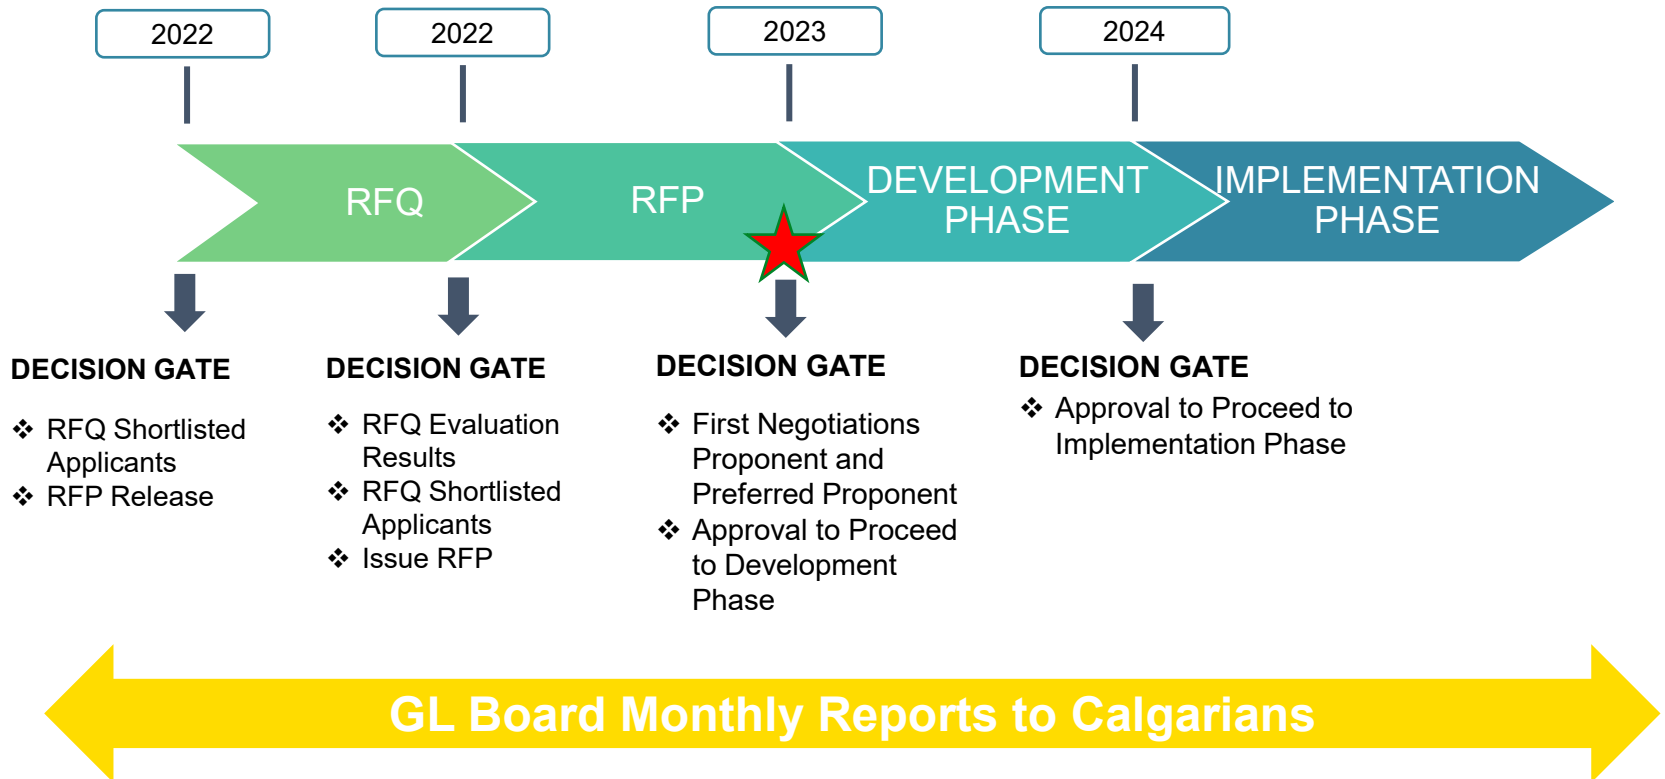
2022

2022

2023

2024

RFQ

RFP

DEVELOPMENT PHASE

IMPLEMENTATION PHASE

DECISION GATE

❖ RFQ Shortlisted Applicants
❖ RFP Release

DECISION GATE

❖ RFQ Evaluation Results
❖ RFQ Shortlisted Applicants
❖ Issue RFP

DECISION GATE

❖ First Negotiations Proponent and Preferred Proponent
❖ Approval to Proceed to Development Phase

DECISION GATE

❖ Approval to Proceed to Implementation Phase

GL Board Monthly Reports to Calgarians